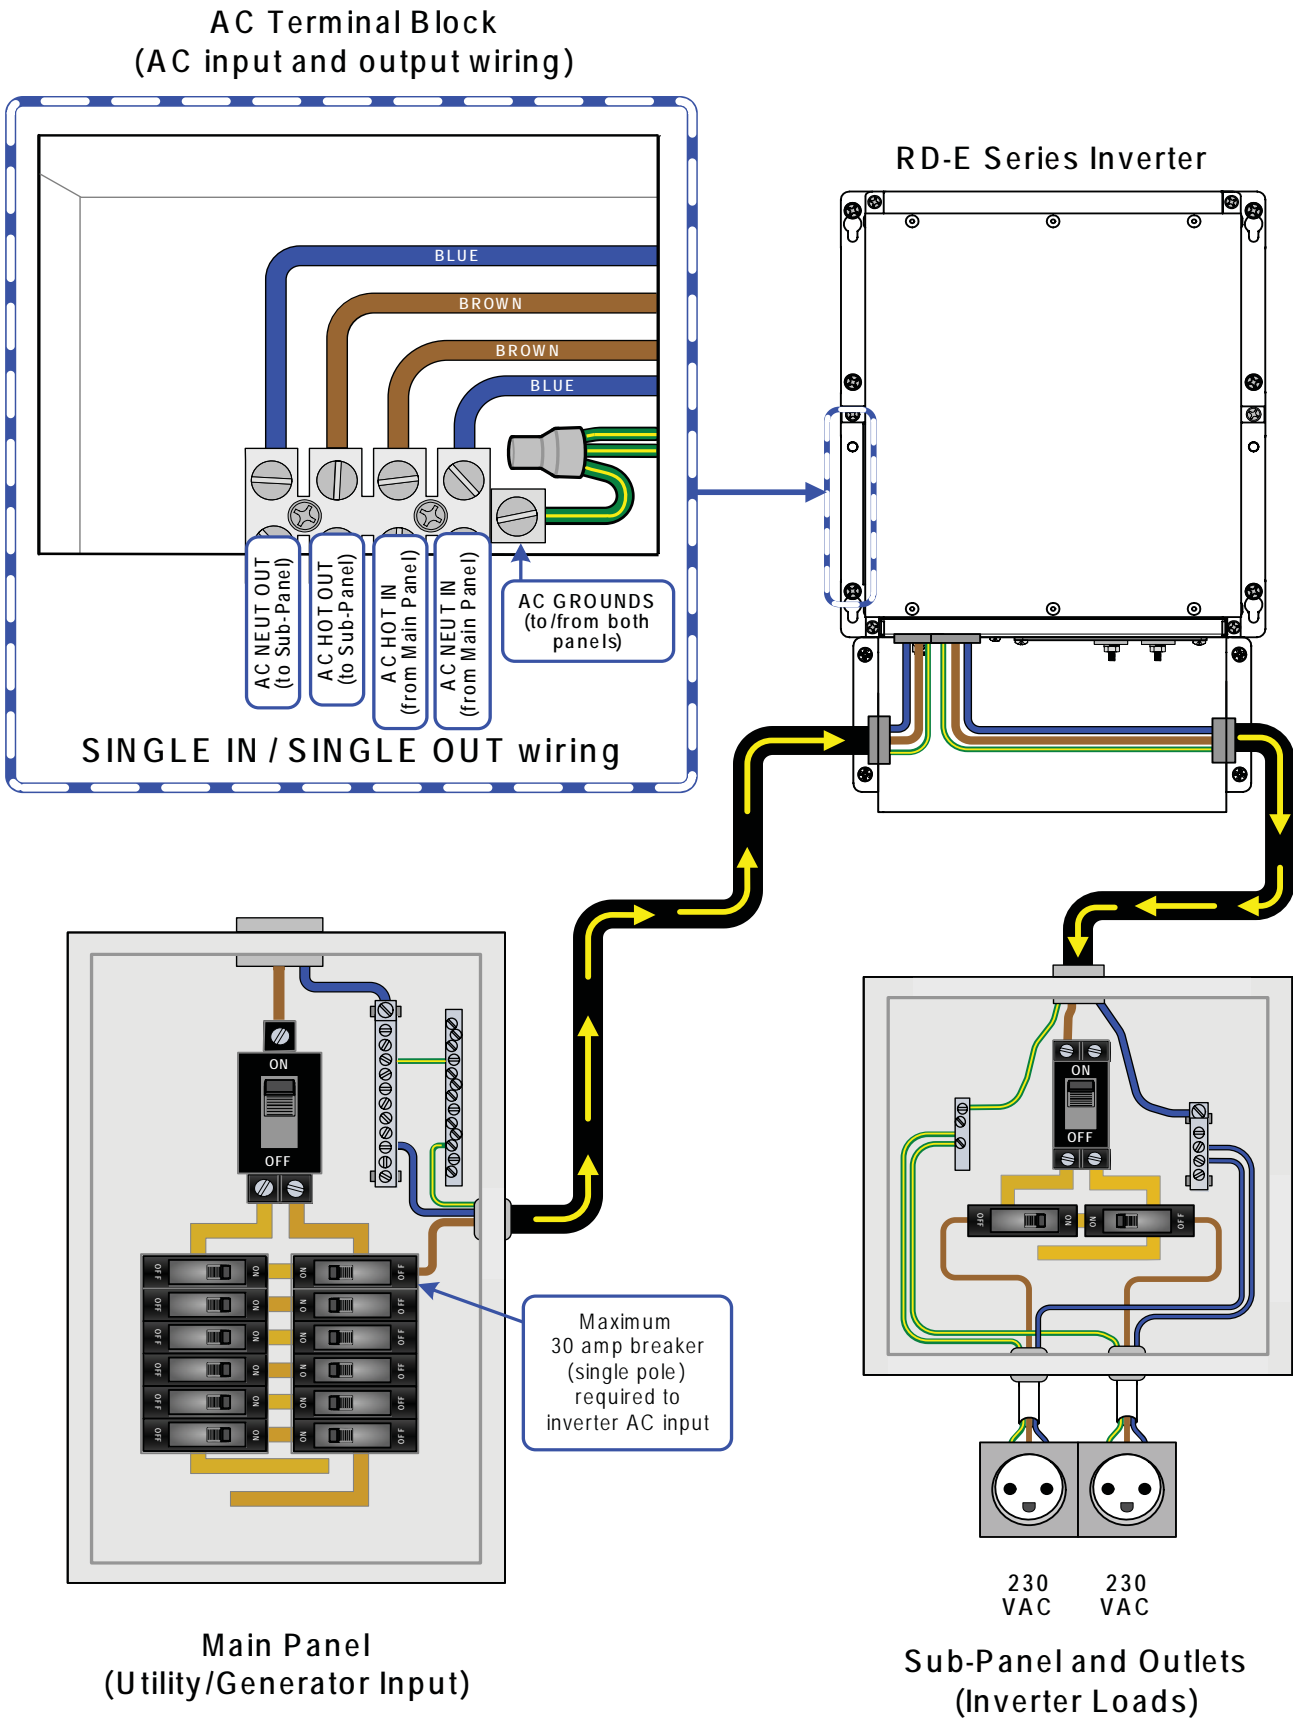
AC Terminal Block
(AC input and output wiring)

BLUE

BROWN

BROWN

BLUE

AC NEUT OUT (to Sub-Panel)

AC HOT OUT (to Sub-Panel)

AC HOT IN (from Main Panel)

AC NEUT IN (from Main Panel)

AC GROUNDS (to/from both panels)

SINGLE IN / SINGLE OUT wiring

RD-E Series Inverter

ON

OFF

OFF ON ON OFF

OFF ON ON OFF

OFF ON ON OFF

OFF ON ON OFF

OFF ON ON OFF

OFF ON ON OFF

Maximum 30 amp breaker (single pole) required to inverter AC input

ON

OFF

OFF ON ON OFF

230 VAC

230 VAC

Main Panel
(Utility/Generator Input)

Sub-Panel and Outlets
(Inverter Loads)